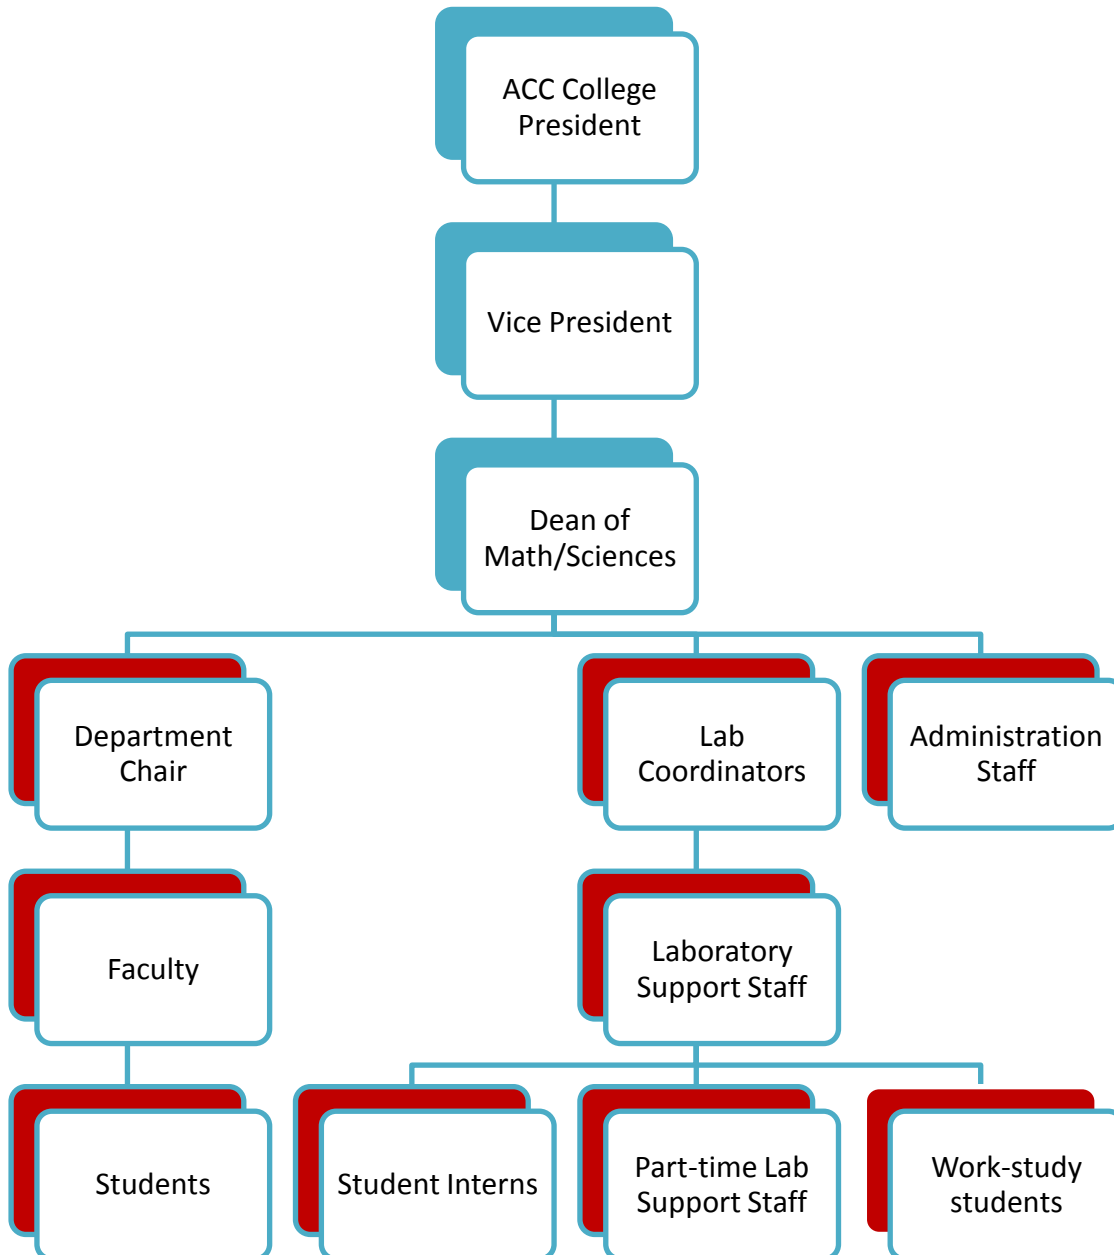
ACC College President

Vice President

Dean of Math/Sciences

Department Chair

Lab Coordinators

Administration Staff

Faculty

Laboratory Support Staff

Students

Student Interns

Part-time Lab Support Staff

Work-study students